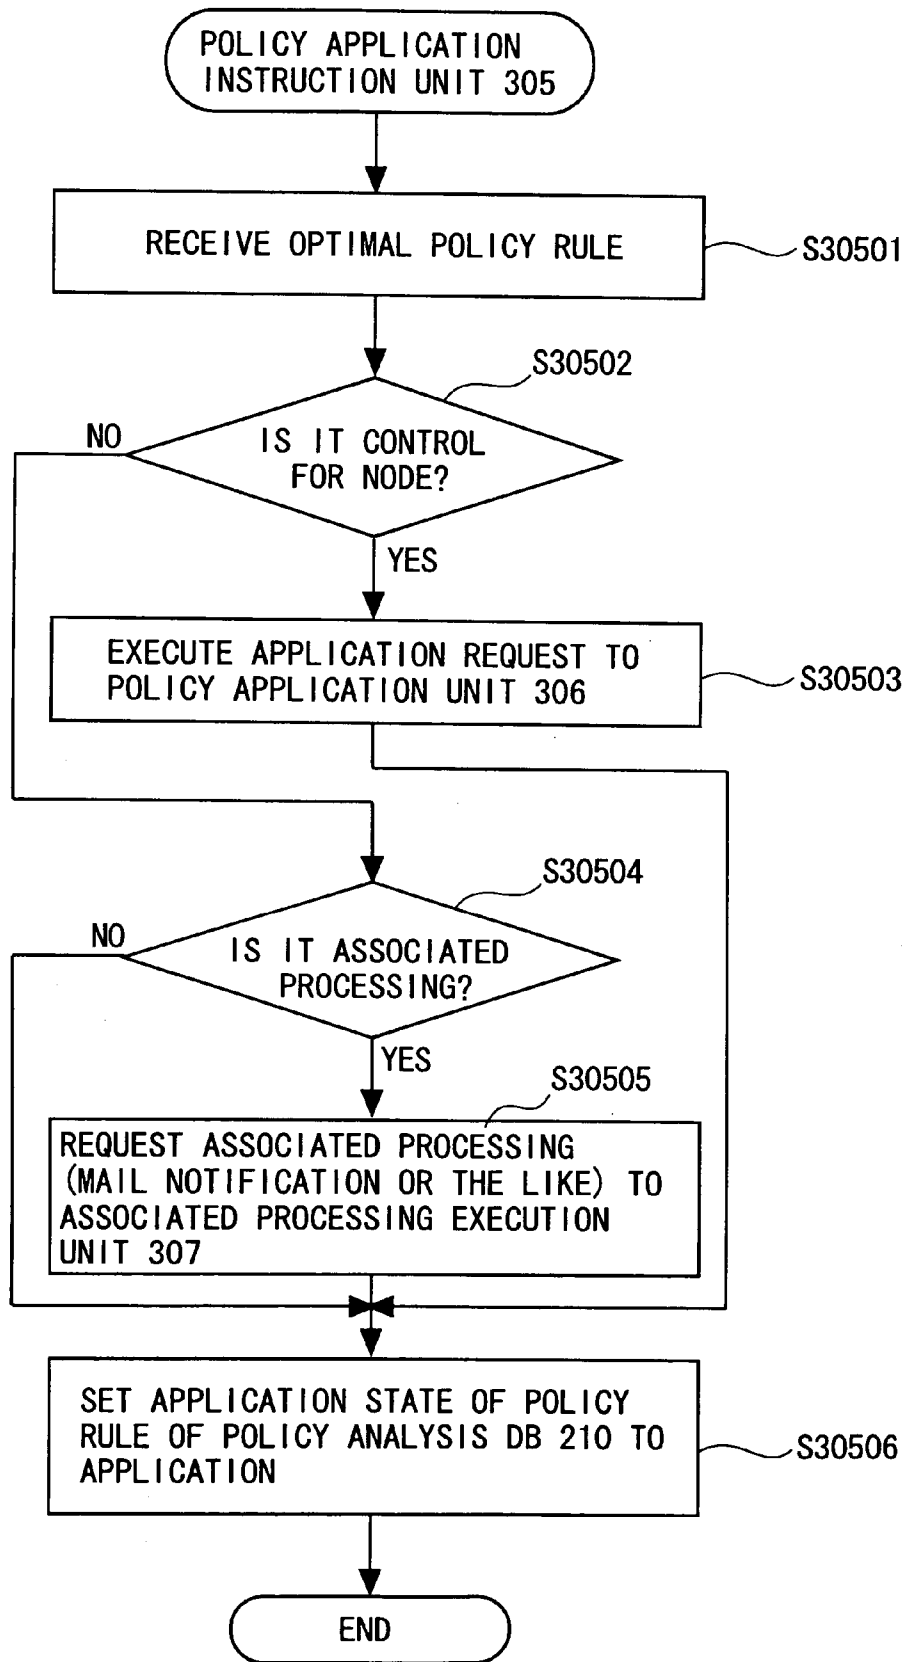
POLICY APPLICATION INSTRUCTION UNIT 305

RECEIVE OPTIMAL POLICY RULE

S30501

S30502

NO

IS IT CONTROL FOR NODE?

YES

EXECUTE APPLICATION REQUEST TO POLICY APPLICATION UNIT 306

S30503

S30504

NO

IS IT ASSOCIATED PROCESSING?

YES

S30505

REQUEST ASSOCIATED PROCESSING (MAIL NOTIFICATION OR THE LIKE) TO ASSOCIATED PROCESSING EXECUTION UNIT 307

SET APPLICATION STATE OF POLICY RULE OF POLICY ANALYSIS DB 210 TO APPLICATION

S30506

END